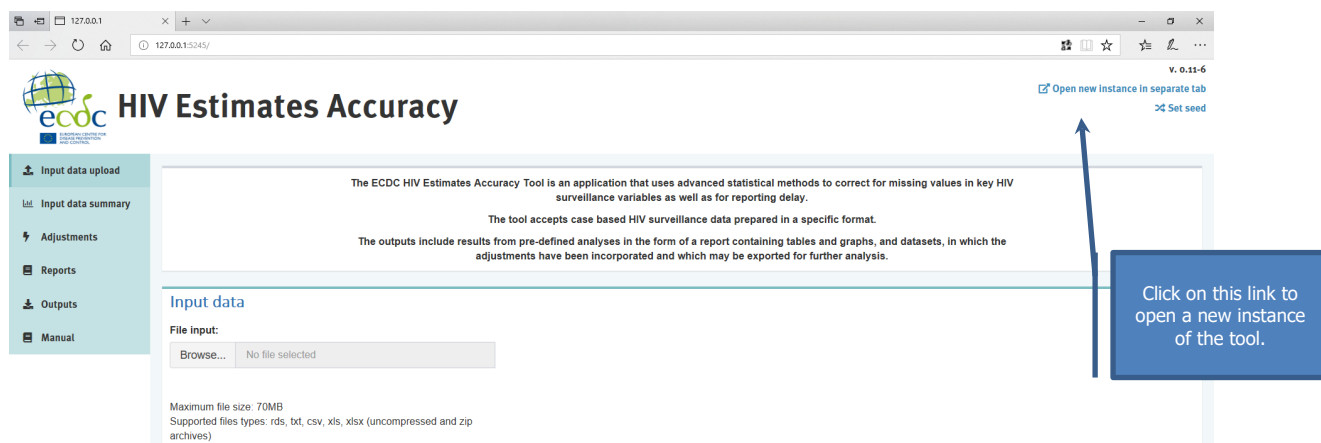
127.0.0.1

127.0.0.1:5245/

v. 0.11-6

ecdc EUROPEAN CENTRE FOR DISEASE PREVENTION AND CONTROL

HIV Estimates Accuracy

Open new instance in separate tab

Set seed

Input data upload

Input data summary

Adjustments

Reports

Outputs

Manual

The ECDC HIV Estimates Accuracy Tool is an application that uses advanced statistical methods to correct for missing values in key HIV surveillance variables as well as for reporting delay.

The tool accepts case based HIV surveillance data prepared in a specific format.

The outputs include results from pre-defined analyses in the form of a report containing tables and graphs, and datasets, in which the adjustments have been incorporated and which may be exported for further analysis.

Input data

File input:

Browse... No file selected

Maximum file size: 70MB
Supported files types: rds, txt, csv, xls, xlsx (uncompressed and zip archives)

Click on this link to open a new instance of the tool.